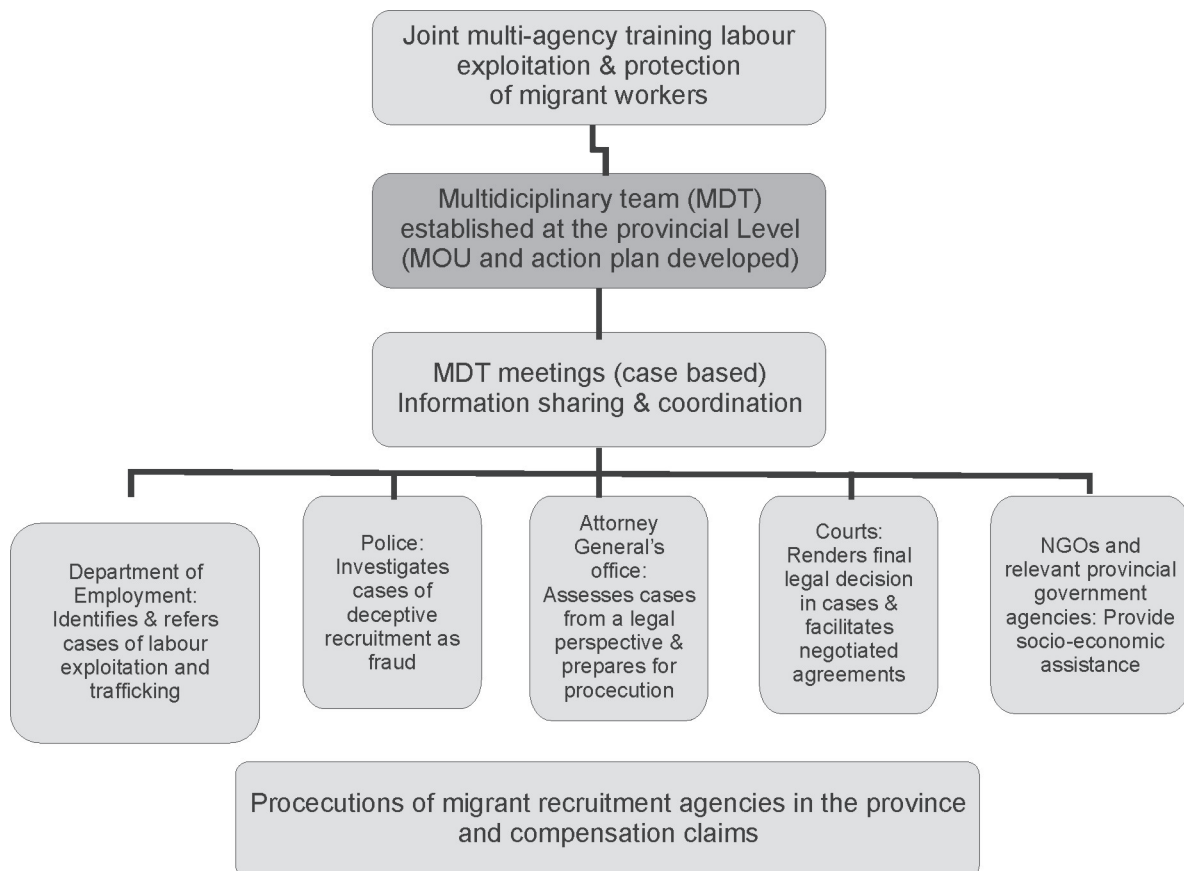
Joint multi-agency training labour exploitation & protection of migrant workers

Multidiciplinary team (MDT) established at the provincial Level (MOU and action plan developed)

MDT meetings (case based) Information sharing & coordination

Department of Employment: Identifies & refers cases of labour exploitation and trafficking

Police: Investigates cases of deceptive recruitment as fraud

Attorney General's office: Assesses cases from a legal perspective & prepares for procecution

Courts: Renders final legal decision in cases & facilitates negotiated agreements

NGOs and relevant provincial government agencies: Provide socio-economic assistance

Procecutions of migrant recruitment agencies in the province and compensation claims